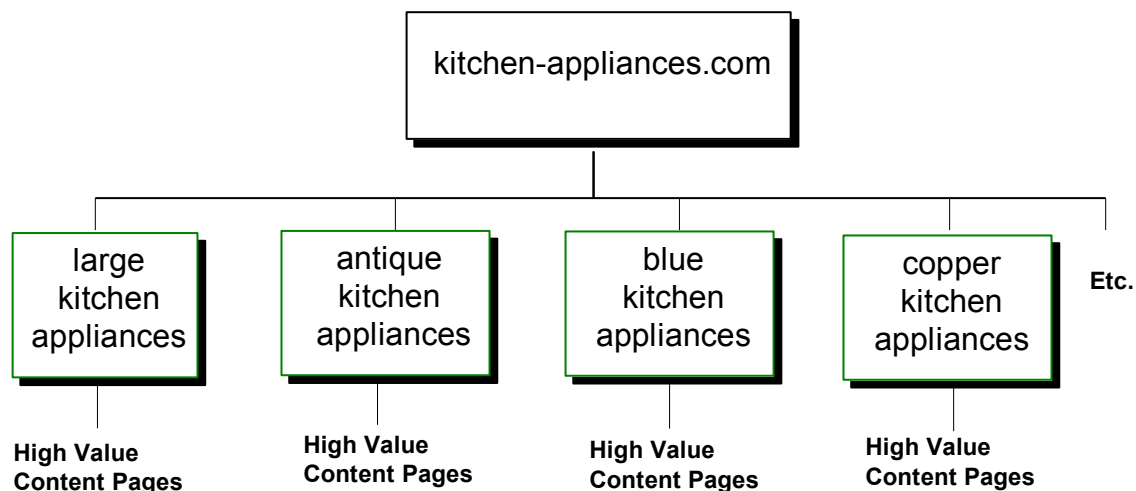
kitchen-appliances.com

large kitchen appliances

antique kitchen appliances

blue kitchen appliances

copper kitchen appliances

Etc.

High Value Content Pages

High Value Content Pages

High Value Content Pages

High Value Content Pages